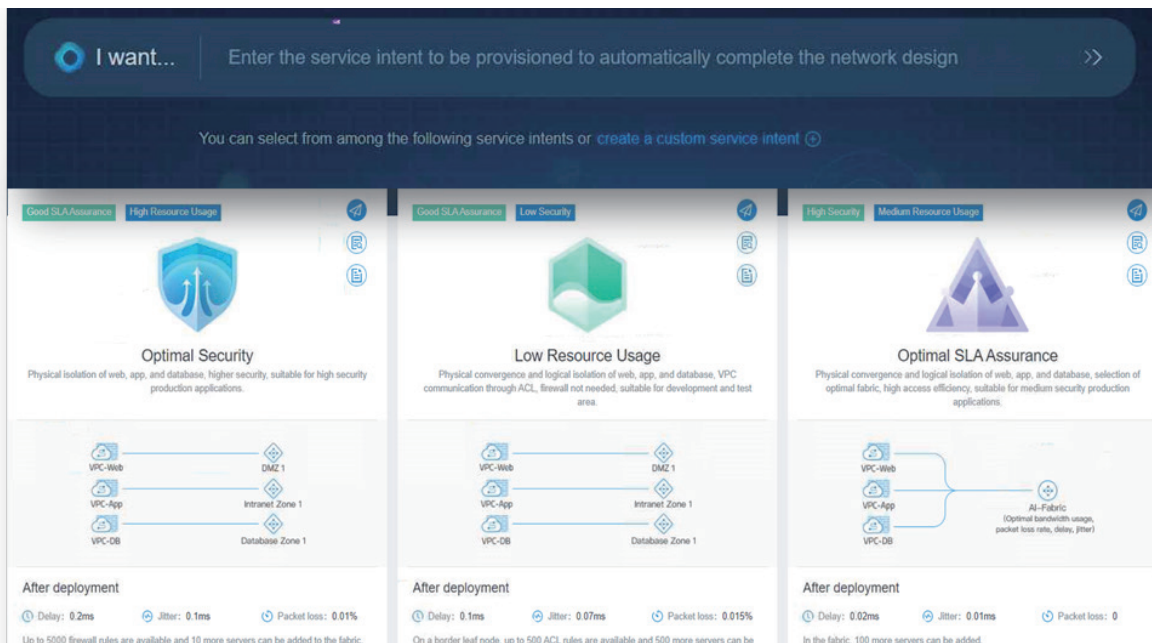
I want...

Enter the service intent to be provisioned to automatically complete the network design

>>

You can select from among the following service intents or create a custom service intent

Good SLA Assurance High Resource Usage

Optimal Security

Physical isolation of web, app, and database, higher security, suitable for high security production applications.

VPC-Web DMZ 1
VPC-App Intranet Zone 1
VPC-DB Database Zone 1

After deployment

Delay: 0.2ms Jitter: 0.1ms Packet loss: 0.01%

Up to 5000 firewall rules are available and 10 more servers can be added to the fabric

Good SLA Assurance Low Security

Low Resource Usage

Physical convergence and logical isolation of web, app, and database, VPC communication through ACL, firewall not needed, suitable for development and test area.

VPC-Web DMZ 1
VPC-App Intranet Zone 1
VPC-DB Database Zone 1

After deployment

Delay: 0.1ms Jitter: 0.07ms Packet loss: 0.015%

On a border leaf node, up to 500 ACL rules are available and 500 more servers can be

High Security Medium Resource Usage

Optimal SLA Assurance

Physical convergence and logical isolation of web, app, and database, selection of optimal fabric, high access efficiency, suitable for medium security production applications.

VPC-Web
VPC-App
VPC-DB
AI-Fabric
(Optimal bandwidth usage, packet loss rate, delay, jitter)

After deployment

Delay: 0.02ms Jitter: 0.01ms Packet loss: 0

In the fabric, 100 more servers can be added.